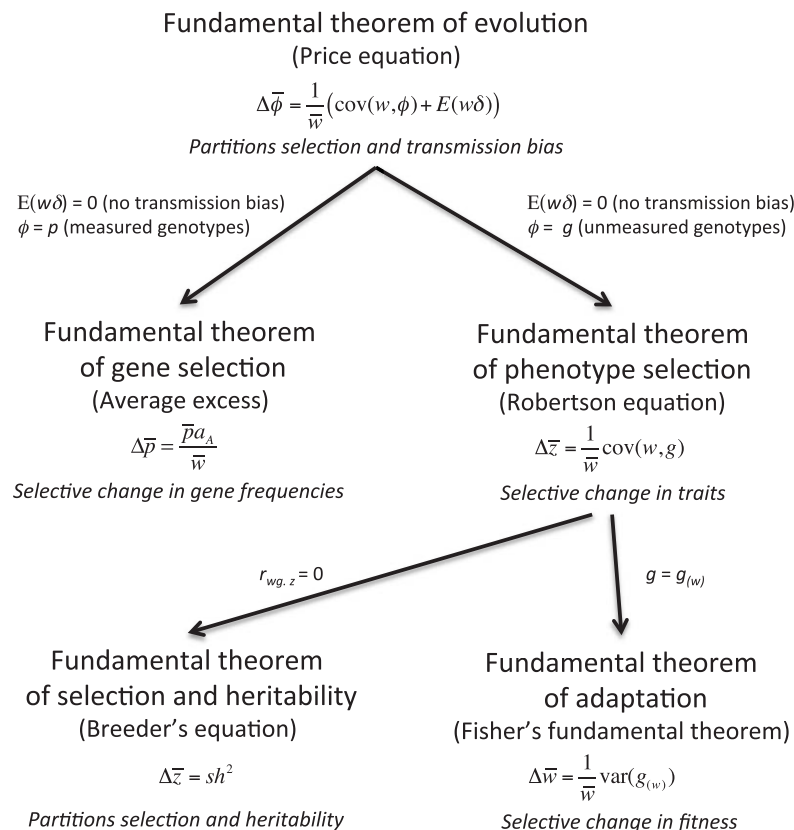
Fundamental theorem of evolution
(Price equation)

$\Delta\overline{\phi} = \frac{1}{\overline{w}}\left(\text{cov}(w,\phi) + E(w\delta)\right)$

Partitions selection and transmission bias

$E(w\delta) = 0$ (no transmission bias)
$\phi = p$ (measured genotypes)

$E(w\delta) = 0$ (no transmission bias)
$\phi = g$ (unmeasured genotypes)

Fundamental theorem of gene selection
(Average excess)

$\Delta\overline{p} = \frac{\overline{p}a_A}{\overline{w}}$

Selective change in gene frequencies

Fundamental theorem of phenotype selection
(Robertson equation)

$\Delta\overline{z} = \frac{1}{\overline{w}}\text{cov}(w,g)$

Selective change in traits

$r_{wg.z} = 0$

$g = g_{(w)}$

Fundamental theorem of selection and heritability
(Breeder's equation)

$\Delta\overline{z} = sh^2$

Partitions selection and heritability

Fundamental theorem of adaptation
(Fisher's fundamental theorem)

$\Delta\overline{w} = \frac{1}{\overline{w}}\text{var}(g_{(w)})$

Selective change in fitness